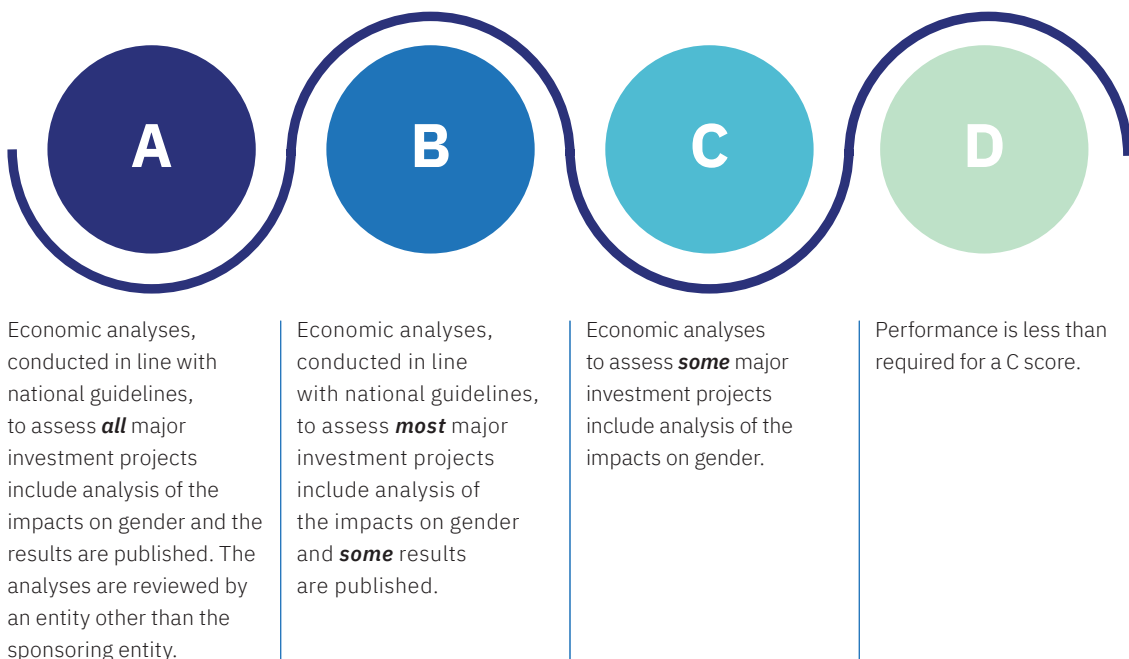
A

B

C

D

Economic analyses, conducted in line with national guidelines, to assess ***all*** major investment projects include analysis of the impacts on gender and the results are published. The analyses are reviewed by an entity other than the sponsoring entity.

Economic analyses, conducted in line with national guidelines, to assess ***most*** major investment projects include analysis of the impacts on gender and ***some*** results are published.

Economic analyses to assess ***some*** major investment projects include analysis of the impacts on gender.

Performance is less than required for a C score.